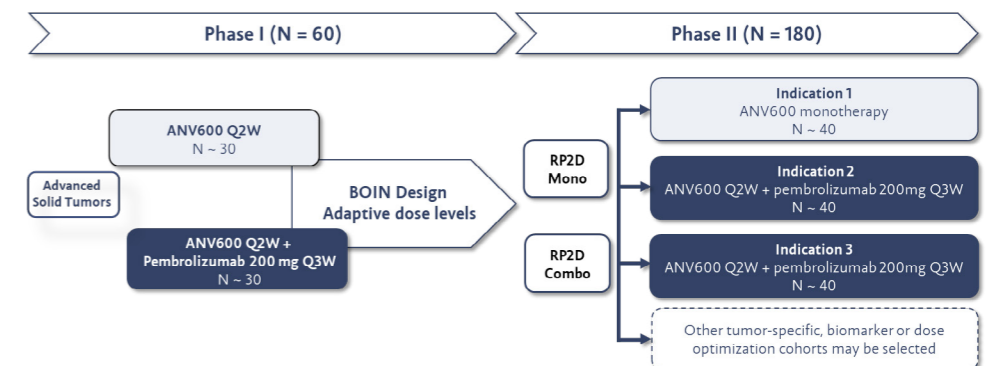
Phase I (N = 60)

Phase II (N = 180)

Advanced Solid Tumors

ANV600 Q2W
N ~ 30

ANV600 Q2W +
Pembrolizumab 200 mg Q3W
N ~ 30

BOIN Design
Adaptive dose levels

RP2D
Mono

RP2D
Combo

Indication 1
ANV600 monotherapy
N ~ 40

Indication 2
ANV600 Q2W + pembrolizumab 200mg Q3W
N ~ 40

Indication 3
ANV600 Q2W + pembrolizumab 200mg Q3W
N ~ 40

Other tumor-specific, biomarker or dose optimization cohorts may be selected